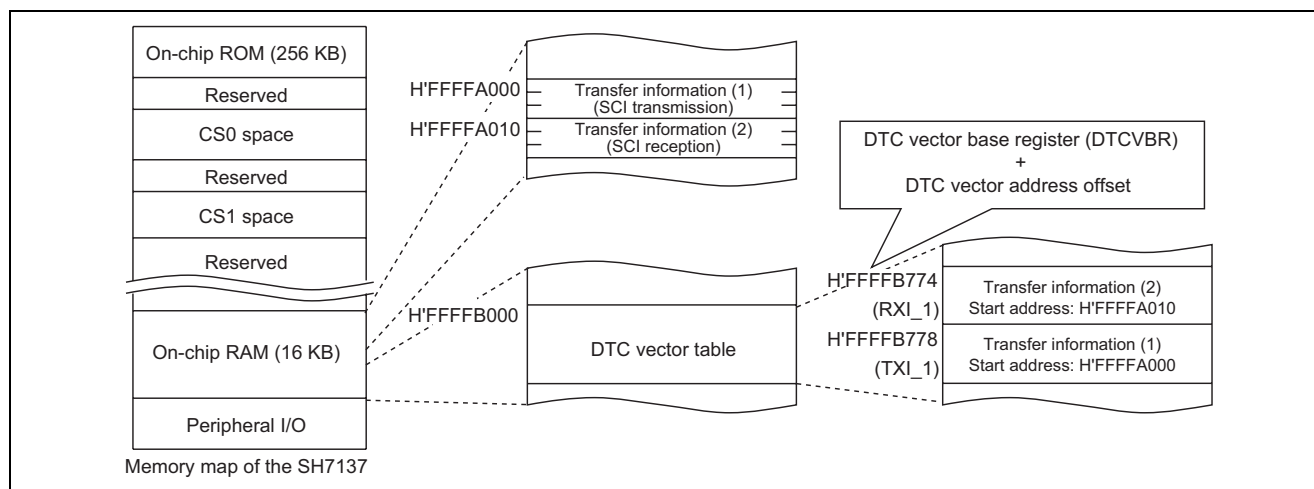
On-chip ROM (256 KB)

Reserved

CS0 space

Reserved

CS1 space

Reserved

On-chip RAM (16 KB)

Peripheral I/O

Memory map of the SH7137

H'FFFFA000 Transfer information (1) (SCI transmission)

H'FFFFA010 Transfer information (2) (SCI reception)

DTC vector base register (DTCVBR) + DTC vector address offset

H'FFFFB000

DTC vector table

H'FFFFB774 (RXI_1) Transfer information (2) Start address: H'FFFFA010

H'FFFFB778 (TXI_1) Transfer information (1) Start address: H'FFFFA000